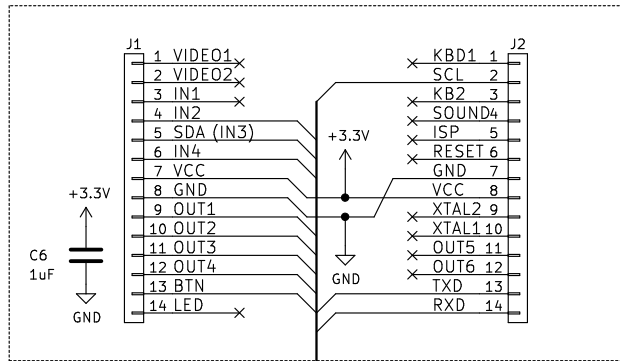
J1
1 VIDEO1
2 VIDEO2
3 IN1
4 IN2
5 SDA (IN3)
6 IN4
7 VCC
8 GND
9 OUT1
10 OUT2
11 OUT3
12 OUT4
13 BTN
14 LED

+3.3V
C6
1uF
GND

+3.3V
GND

J2
KBD1 1
SCL 2
KB2 3
SOUND4
ISP 5
RESET 6
GND 7
VCC 8
XTAL2 9
XTAL1 10
OUT5 11
OUT6 12
TXD 13
RXD 14